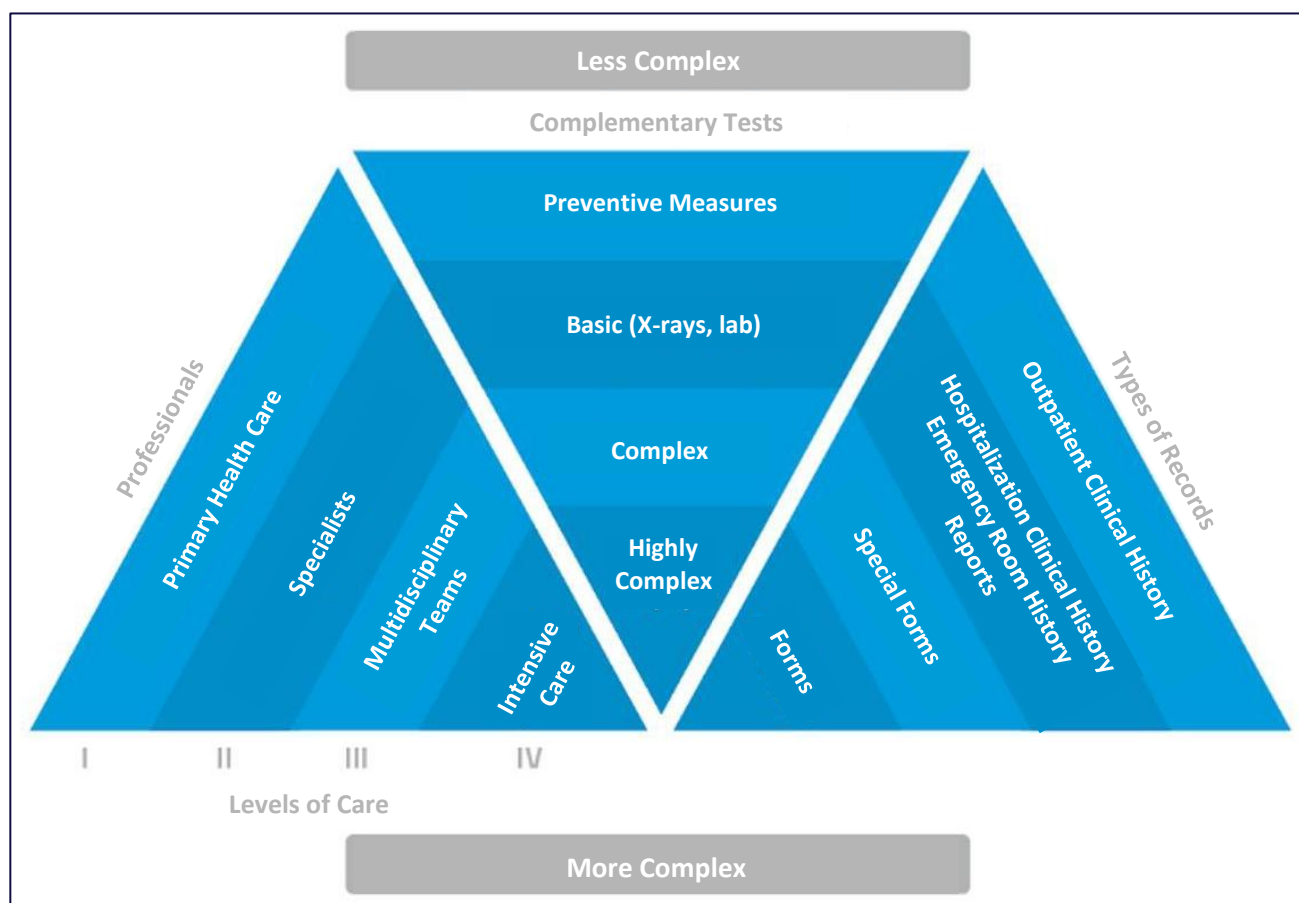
Less Complex

Complementary Tests

Preventive Measures

Basic (X-rays, lab)

Complex

Highly Complex

Professionals

Primary Health Care

Specialists

Multidisciplinary Teams

Intensive Care

Types of Records

Outpatient Clinical History

Hospitalization Clinical History

Emergency Room History Reports

Special Forms

Forms

I

II

III

IV

Levels of Care

More Complex